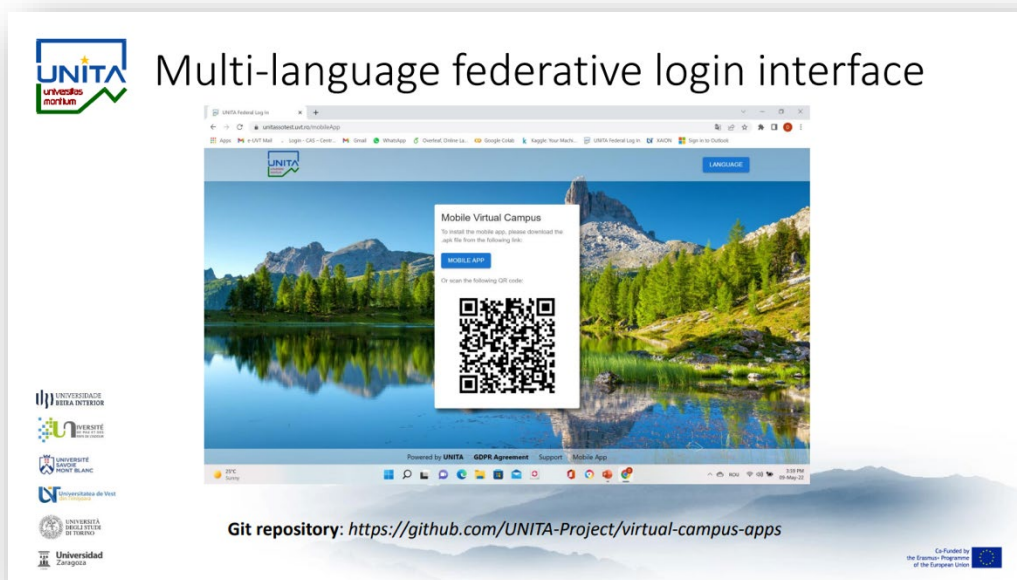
UNITA universitas montium

Multi-language federative login interface

UNITA Federal Log In × +

unitasostest.uvt.ro/mobileApp

Apps e-UVT Mail Login – CAS – Centr... Gmail WhatsApp Overleaf, Online La... Google Colab Kaggle: Your Mach... UNITA Federal Log In XAION Sign in to Outlook

UNITA

LANGUAGE

Mobile Virtual Campus

To install the mobile app, please download the .apk file from the following link:

MOBILE APP

Or scan the following QR code:

Powered by UNITA GDPR Agreement Support Mobile App

25°C Sunny

ROG 3:39 PM 09-May-22

UNIVERSIDADE BEIRA INTERIOR

UNIVERSITÉ DE PAU ET DES PAYS DE L'ADOUR

UNIVERSITÉ SAVOIE MONT BLANC

Universitatea de Vest din Timișoara

UNIVERSITÀ DEGLI STUDI DI TORINO

Universidad Zaragoza

Git repository: https://github.com/UNITA-Project/virtual-campus-apps

Co-funded by the Erasmus+ Programme of the European Union